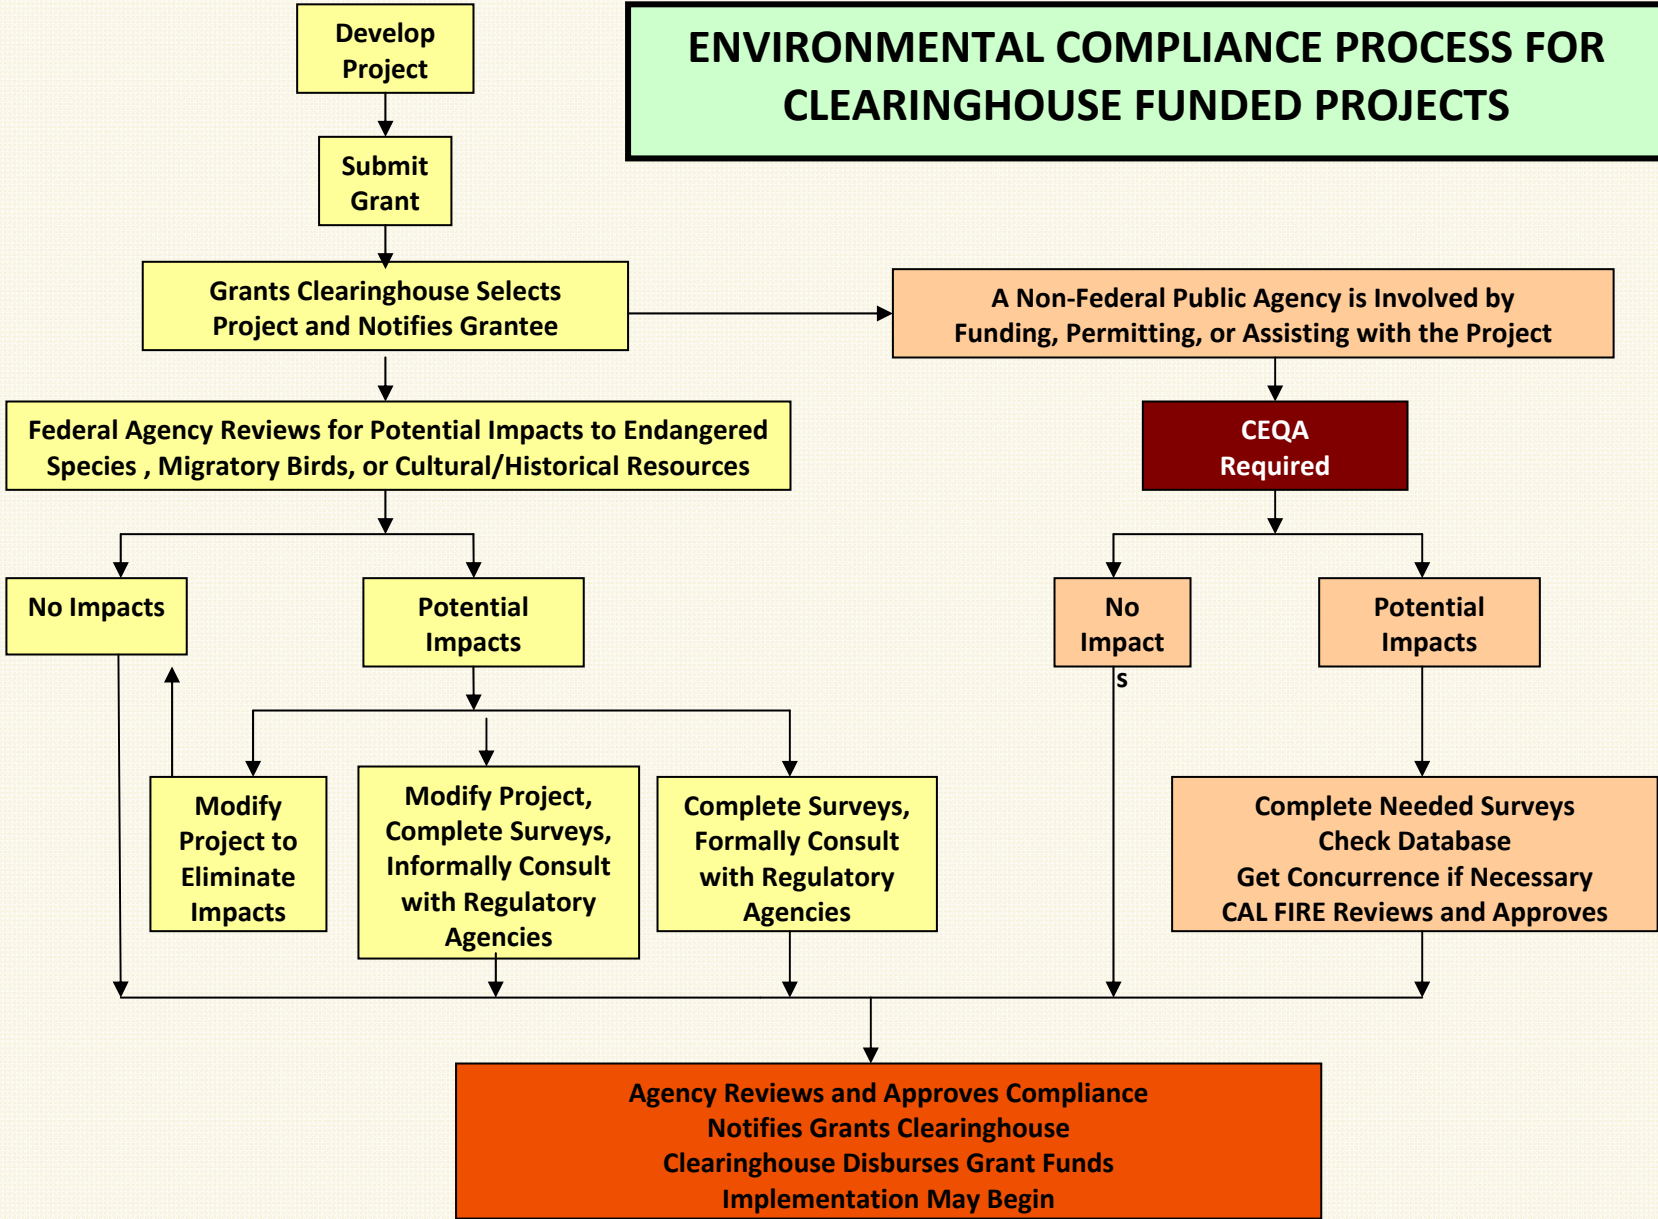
ENVIRONMENTAL COMPLIANCE PROCESS FOR CLEARINGHOUSE FUNDED PROJECTS

Develop Project

Submit Grant

Grants Clearinghouse Selects Project and Notifies Grantee

A Non-Federal Public Agency is Involved by Funding, Permitting, or Assisting with the Project

Federal Agency Reviews for Potential Impacts to Endangered Species , Migratory Birds, or Cultural/Historical Resources

CEQA Required

No Impacts

Potential Impacts

No Impact
s

Potential Impacts

Modify Project to Eliminate Impacts

Modify Project, Complete Surveys, Informally Consult with Regulatory Agencies

Complete Surveys, Formally Consult with Regulatory Agencies

Complete Needed Surveys
Check Database
Get Concurrence if Necessary
CAL FIRE Reviews and Approves

Agency Reviews and Approves Compliance
Notifies Grants Clearinghouse
Clearinghouse Disburses Grant Funds
Implementation May Begin